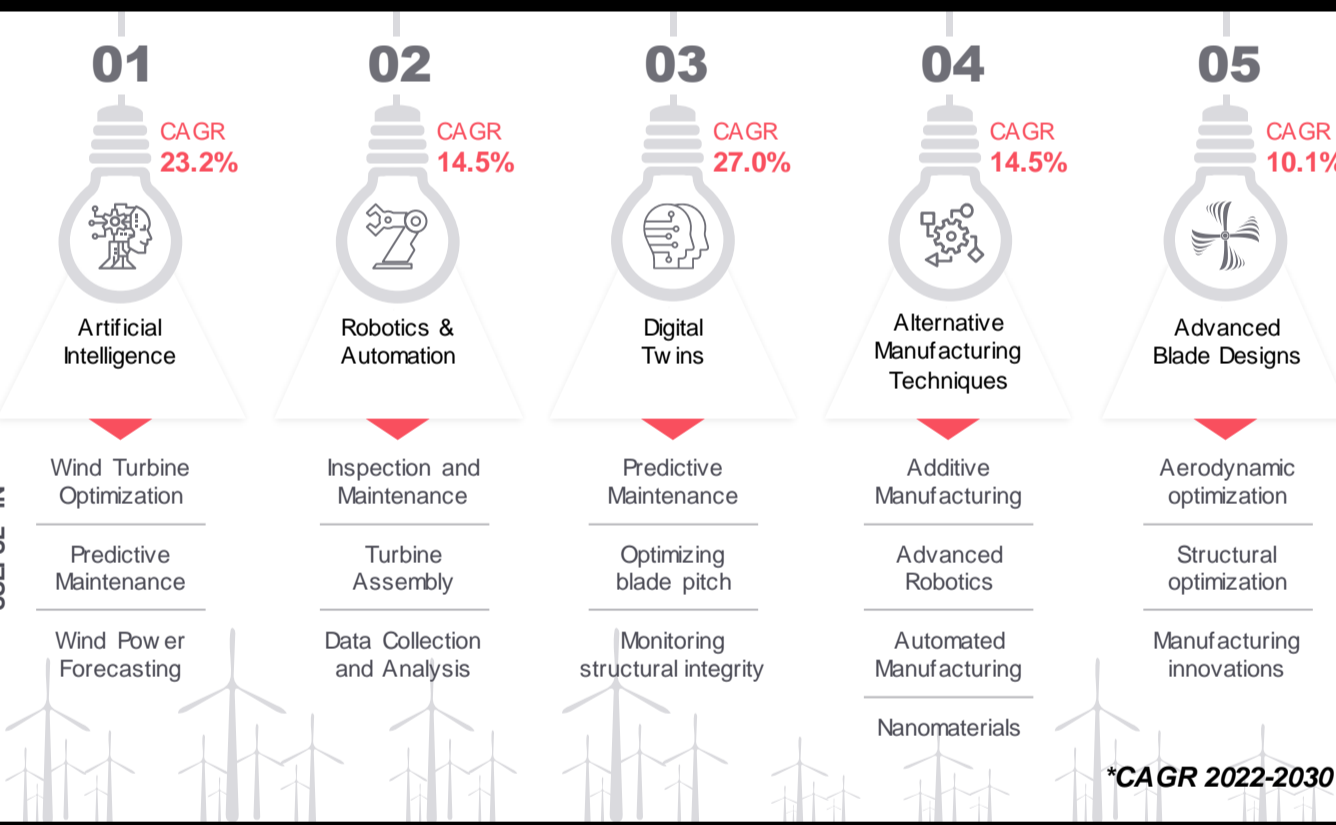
01

CAGR
23.2%

Artificial Intelligence

Wind Turbine Optimization

Predictive Maintenance

Wind Power Forecasting

02

CAGR
14.5%

Robotics & Automation

Inspection and Maintenance

Turbine Assembly

Data Collection and Analysis

03

CAGR
27.0%

Digital Twins

Predictive Maintenance

Optimizing blade pitch

Monitoring structural integrity

04

CAGR
14.5%

Alternative Manufacturing Techniques

Additive Manufacturing

Advanced Robotics

Automated Manufacturing

Nanomaterials

05

CAGR
10.1%

Advanced Blade Designs

Aerodynamic optimization

Structural optimization

Manufacturing innovations

*CAGR 2022-2030